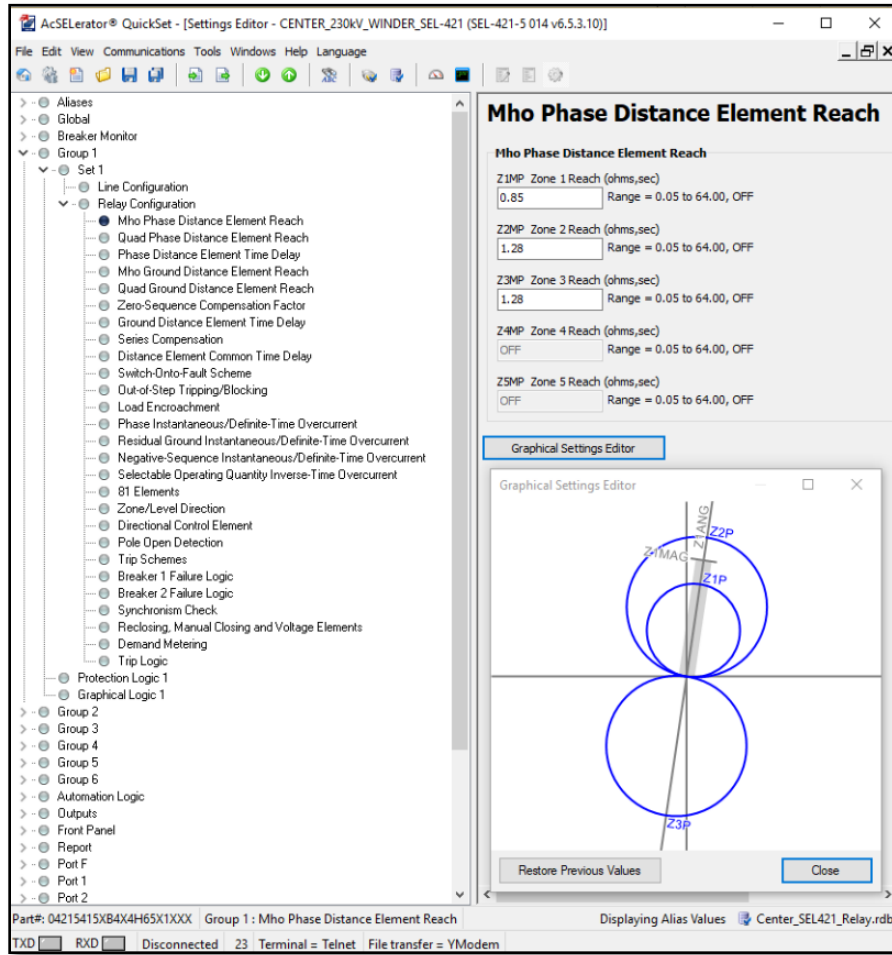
AcSELerator® QuickSet - [Settings Editor - CENTER_230kV_WINDER_SEL-421 (SEL-421-5 014 v6.5.3.10)]

File Edit View Communications Tools Windows Help Language

Aliases
Global
Breaker Monitor
Group 1
Set 1
Line Configuration
Relay Configuration
Mho Phase Distance Element Reach
Quad Phase Distance Element Reach
Phase Distance Element Time Delay
Mho Ground Distance Element Reach
Quad Ground Distance Element Reach
Zero-Sequence Compensation Factor
Ground Distance Element Time Delay
Series Compensation
Distance Element Common Time Delay
Switch-Onto-Fault Scheme
Out-of-Step Tripping/Blocking
Load Encroachment
Phase Instantaneous/Definite-Time Overcurrent
Residual Ground Instantaneous/Definite-Time Overcurrent
Negative-Sequence Instantaneous/Definite-Time Overcurrent
Selectable Operating Quantity Inverse-Time Overcurrent
81 Elements
Zone/Level Direction
Directional Control Element
Pole Open Detection
Trip Schemes
Breaker 1 Failure Logic
Breaker 2 Failure Logic
Synchronism Check
Reclosing, Manual Closing and Voltage Elements
Demand Metering
Trip Logic
Protection Logic 1
Graphical Logic 1
Group 2
Group 3
Group 4
Group 5
Group 6
Automation Logic
Outputs
Front Panel
Report
Port F
Port 1
Port 2

Mho Phase Distance Element Reach

Mho Phase Distance Element Reach
Z1MP Zone 1 Reach (ohms,sec)
0.85 Range = 0.05 to 64.00, OFF
Z2MP Zone 2 Reach (ohms,sec)
1.28 Range = 0.05 to 64.00, OFF
Z3MP Zone 3 Reach (ohms,sec)
1.28 Range = 0.05 to 64.00, OFF
Z4MP Zone 4 Reach (ohms,sec)
OFF Range = 0.05 to 64.00, OFF
Z5MP Zone 5 Reach (ohms,sec)
OFF Range = 0.05 to 64.00, OFF

Graphical Settings Editor

Graphical Settings Editor
Z1ANG
Z2P
Z1MAG
Z1P
Z3P
Restore Previous Values
Close

Part#: 04215415XB4X4H65X1XXX Group 1 : Mho Phase Distance Element Reach Displaying Alias Values Center_SEL421_Relay.rdb
TXD RXD Disconnected 23 Terminal = Telnet File transfer = YModem